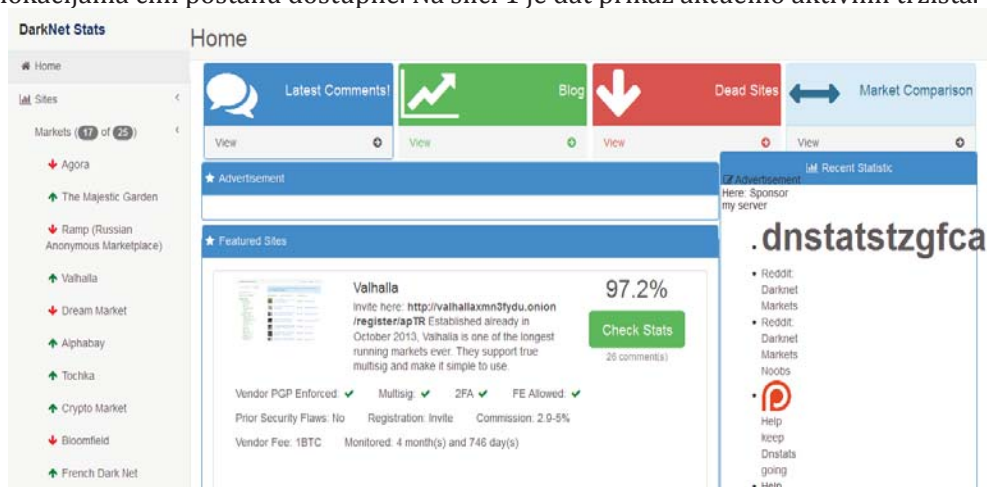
lokacijama čim postaju dostupne. Na slici 1 je dat prikaz aktuelno aktivnih tržišta.

DarkNet Stats

Home

Home

Sites

Markets (17 of 25)

Agora

The Majestic Garden

Ramp (Russian Anonymous Marketplace)

Valhalla

Dream Market

Alphabay

Tochka

Crypto Market

Bloomfield

French Dark Net

Latest Comments!

View

Blog

View

Dead Sites

View

Market Comparison

View

Advertisement

Featured Sites

Valhalla

Invite here: http://valhallaxmn3fydu.onion/register/apTR Established already in October 2013, Valhalla is one of the longest running markets ever. They support true multisig and make it simple to use.

97.2%

Check Stats

26 comment(s)

Vendor PGP Enforced: ✔ Multisig: ✔ 2FA ✔ FE Allowed: ✔

Prior Security Flaws: No Registration: Invite Commission: 2.0-5%

Vendor Fee: 1BTC Monitored: 4 month(s) and 746 day(s)

Recent Statistic

Advertisement

Here: Sponsor my server

.dnstatstzgfca

• Reddit: Darknet Markets

• Reddit: Darknet Markets Noobs

• Help keep Dnstats going

• Help